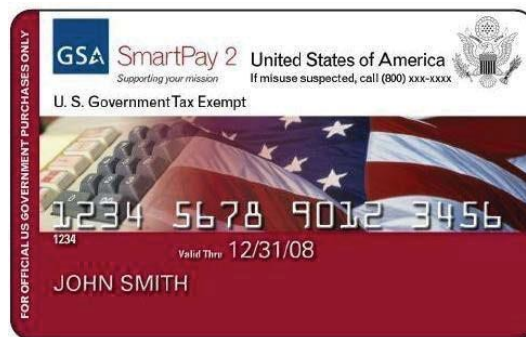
FOR OFFICIAL US GOVERNMENT PURCHASES ONLY

GSA SmartPay 2
Supporting your mission

United States of America
If misuse suspected, call (800) xxx-xxxx

U. S. Government Tax Exempt

1234 5678 9012 3456
1234

Valid Thru 12/31/08

JOHN SMITH